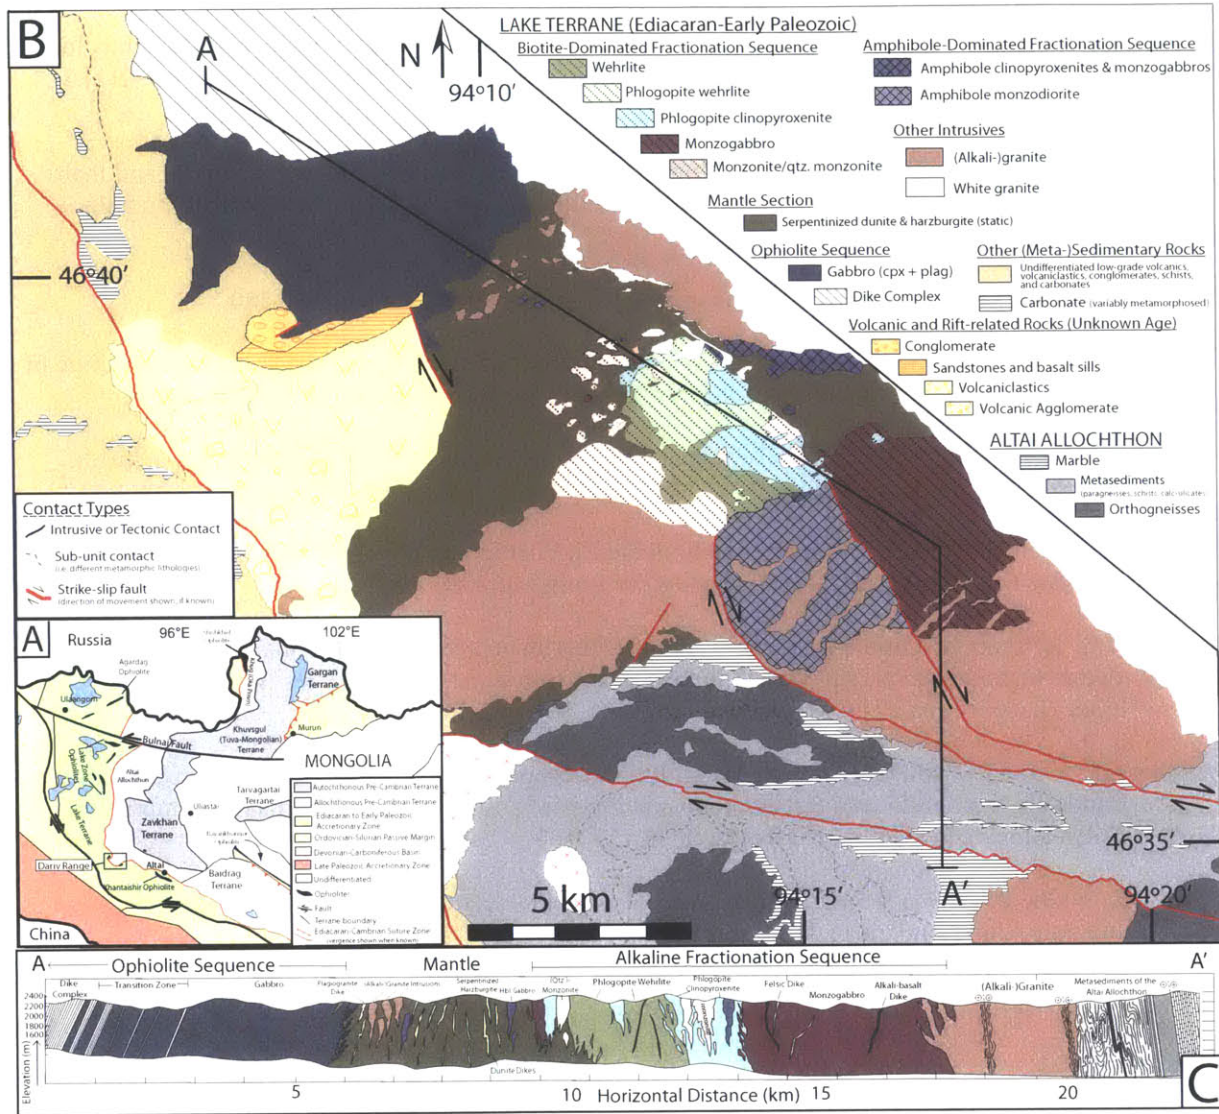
B

A

N

94°10′

46°40′

LAKE TERRANE (Ediacaran-Early Paleozoic)

Biotite-Dominated Fractionation Sequence

Wehrlite

Phlogopite wehrlite

Phlogopite clinopyroxenite

Monzogabbro

Monzonite/qtz. monzonite

Amphibole-Dominated Fractionation Sequence

Amphibole clinopyroxenites & monzogabbros

Amphibole monzodiorite

Other Intrusives

(Alkali-)granite

White granite

Mantle Section

Serpentinized dunite & harzburgite (static)

Ophiolite Sequence

Gabbro (cpx + plag)

Dike Complex

Other (Meta-)Sedimentary Rocks

Undifferentiated low-grade volcanics, volcaniclastics, conglomerates, schists, and carbonates

Carbonate (variably metamorphosed)

Volcanic and Rift-related Rocks (Unknown Age)

Conglomerate

Sandstones and basalt sills

Volcaniclastics

Volcanic Agglomerate

ALTAI ALLOCHTHON

Marble

Metasediments (paragneisses, schists, calc-silicates)

Orthogneisses

Contact Types

Intrusive or Tectonic Contact

Sub-unit contact (i.e. different metamorphic lithologies)

Strike-slip fault (direction of movement shown, if known)

A

Russia

96°E

102°E

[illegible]

Agardag Ophiolite

Gargan Terrane

Ulaangom

Bulnai Fault

Khuvsgul (Tuva-Mongolian) Terrane

Murun

MONGOLIA

Lake Terrane

Altai Allochthon

Uliastai

Tarvagatai Terrane

Zavkhan Terrane

Darvi Range

Altai

Bayankhongor

Baidrag Terrane

Khantaishir Ophiolite

China

Autochthonous Pre-Cambrian Terrane

Allochthonous Pre-Cambrian Terrane

Ediacaran to Early Paleozoic Accretionary Zone

Ordovician-Silurian Passive Margin

Devonian-Carboniferous Basin

Late Paleozoic Accretionary Zone

Undifferentiated

Ophiolites

Fault

Terrane boundary

Ediacaran-Cambrian Suture Zone (vergence shown when known)

5 km

94°15′

A′

94°20′

46°35′

A Ophiolite Sequence Mantle Alkaline Fractionation Sequence A′

Dike Complex

Transition Zone

Gabbro

Plagiogranite Dike

(Alkali-)Granite Intrusions

Serpentinized Harzburgite

Hbl Gabbro

(Qtz.) Monzonite

Phlogopite Wehrlite

Phlogopite Clinopyroxenite

Felsic Dike

Monzogabbro

Alkali-basalt Dike

(Alkali-)Granite

Metasediments of the Altai Allochthon

Dunite Dikes

Elevation (m)

2400

2200

2000

1800

1600

5

10

15

20

Horizontal Distance (km)

C